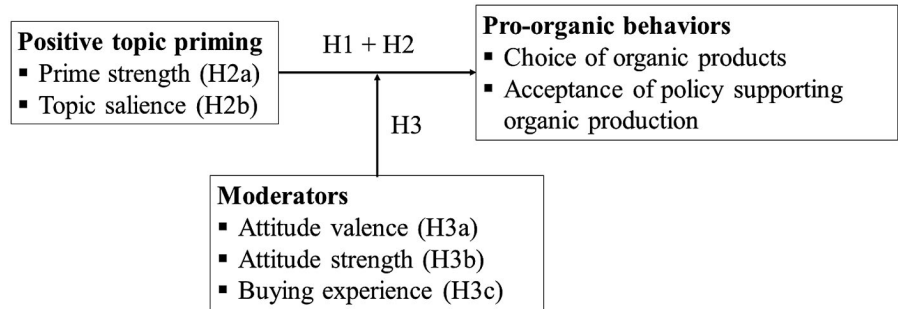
**Positive topic priming**
▪ Prime strength (H2a)
▪ Topic salience (H2b)

H1 + H2

H3

**Pro-organic behaviors**
▪ Choice of organic products
▪ Acceptance of policy supporting organic production

**Moderators**
▪ Attitude valence (H3a)
▪ Attitude strength (H3b)
▪ Buying experience (H3c)